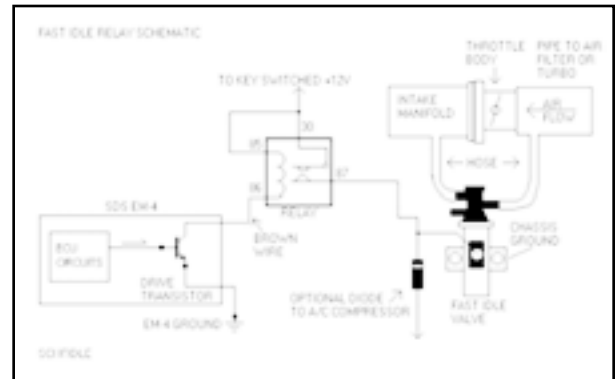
FAST IDLE RELAY SCHEMATIC

TO KEY SWITCHED +12V

THROTTLE BODY

PIPE TO AIR FILTER OR TURBO

INTAKE MANIFOLD

AIR FLOW

HOSE

85

30

86

87

RELAY

SDS EM-4

ECU CIRCUITS

DRIVE TRANSISTOR

BROWN WIRE

CHASSIS GROUND

OPTIONAL DIODE TO A/C COMPRESSOR

FAST IDLE VALVE

EM-4 GROUND

SCI FIDLE